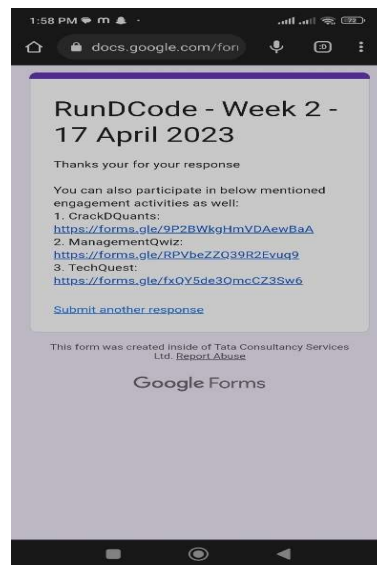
1:58 PM

docs.google.com/forı

RunDCode - Week 2 - 17 April 2023

Thanks your for your response

You can also participate in below mentioned engagement activities as well:
1. CrackDQuants:
https://forms.gle/9P2BWkgHmVDAewBaA
2. ManagementQwiz:
https://forms.gle/RPVbeZZQ39R2Evuq9
3. TechQuest:
https://forms.gle/fxQY5de3QmcCZ3Sw6

Submit another response

This form was created inside of Tata Consultancy Services Ltd. Report Abuse

Google Forms